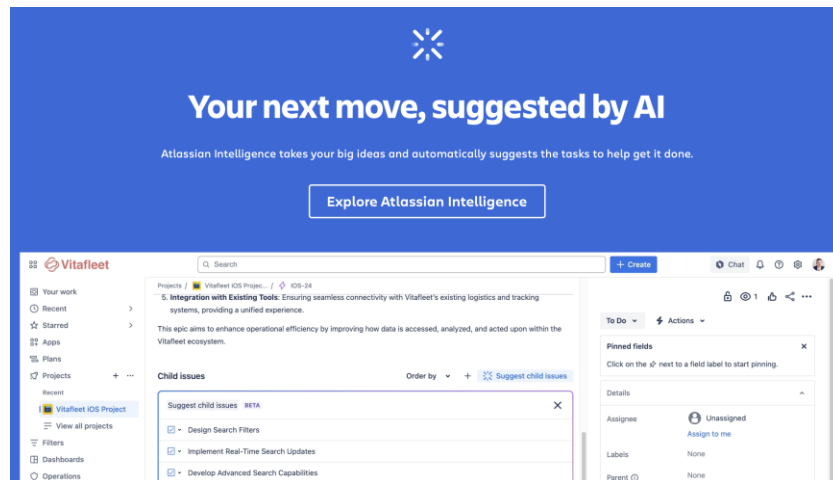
Your next move, suggested by AI

Atlassian Intelligence takes your big ideas and automatically suggests the tasks to help get it done.

Explore Atlassian Intelligence

Vitafleet

Search

+ Create

Chat

Your work
Recent
Starred
Apps
Plans
Projects
Recent
Vitafleet iOS Project
View all projects
Filters
Dashboards
Operations

Projects / Vitafleet iOS Projec... / iOS-24

5. **Integration with Existing Tools**: Ensuring seamless connectivity with Vitafleet's existing logistics and tracking systems, providing a unified experience.

This epic aims to enhance operational efficiency by improving how data is accessed, analyzed, and acted upon within the Vitafleet ecosystem.

Child issues

Order by

+

Suggest child issues

Suggest child issues BETA

Design Search Filters
Implement Real-Time Search Updates
Develop Advanced Search Capabilities

1

To Do

Actions

Pinned fields

Click on the next to a field label to start pinning.

Details

Assignee
Unassigned
Assign to me

Labels
None

Parent
None